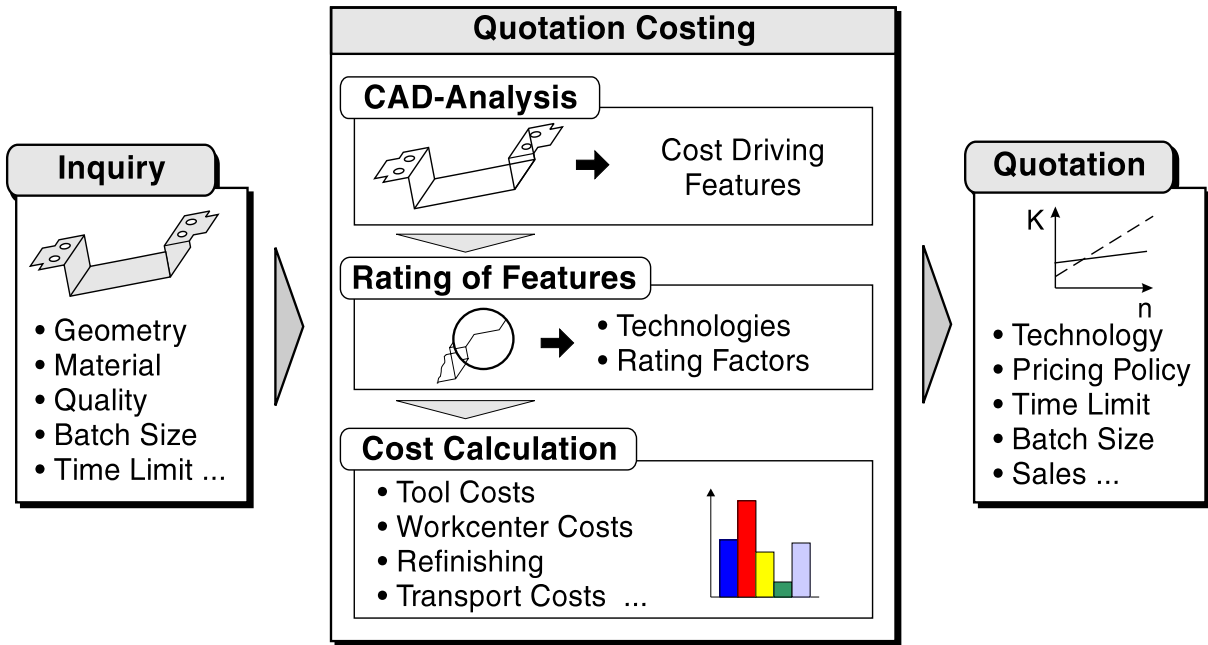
Inquiry

• Geometry
• Material
• Quality
• Batch Size
• Time Limit ...

Quotation Costing

CAD-Analysis

Cost Driving Features

Rating of Features

• Technologies
• Rating Factors

Cost Calculation

• Tool Costs
• Workcenter Costs
• Refinishing
• Transport Costs ...

Quotation

K

n

• Technology
• Pricing Policy
• Time Limit
• Batch Size
• Sales ...